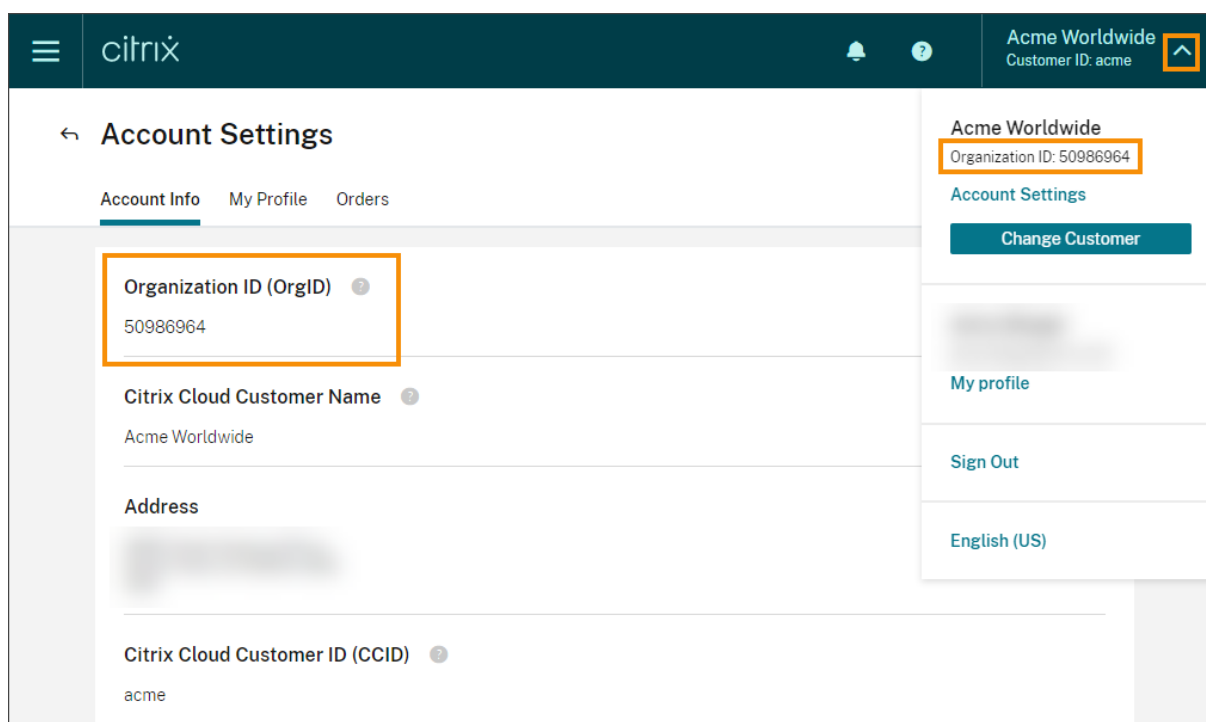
citrix

Acme Worldwide
Customer ID: acme

Account Settings

Account Info My Profile Orders

Organization ID (OrgID)
50986964

Citrix Cloud Customer Name
Acme Worldwide

Address
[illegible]

Citrix Cloud Customer ID (CCID)
acme

Acme Worldwide
Organization ID: 50986964
Account Settings
Change Customer

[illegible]
My profile

Sign Out

English (US)